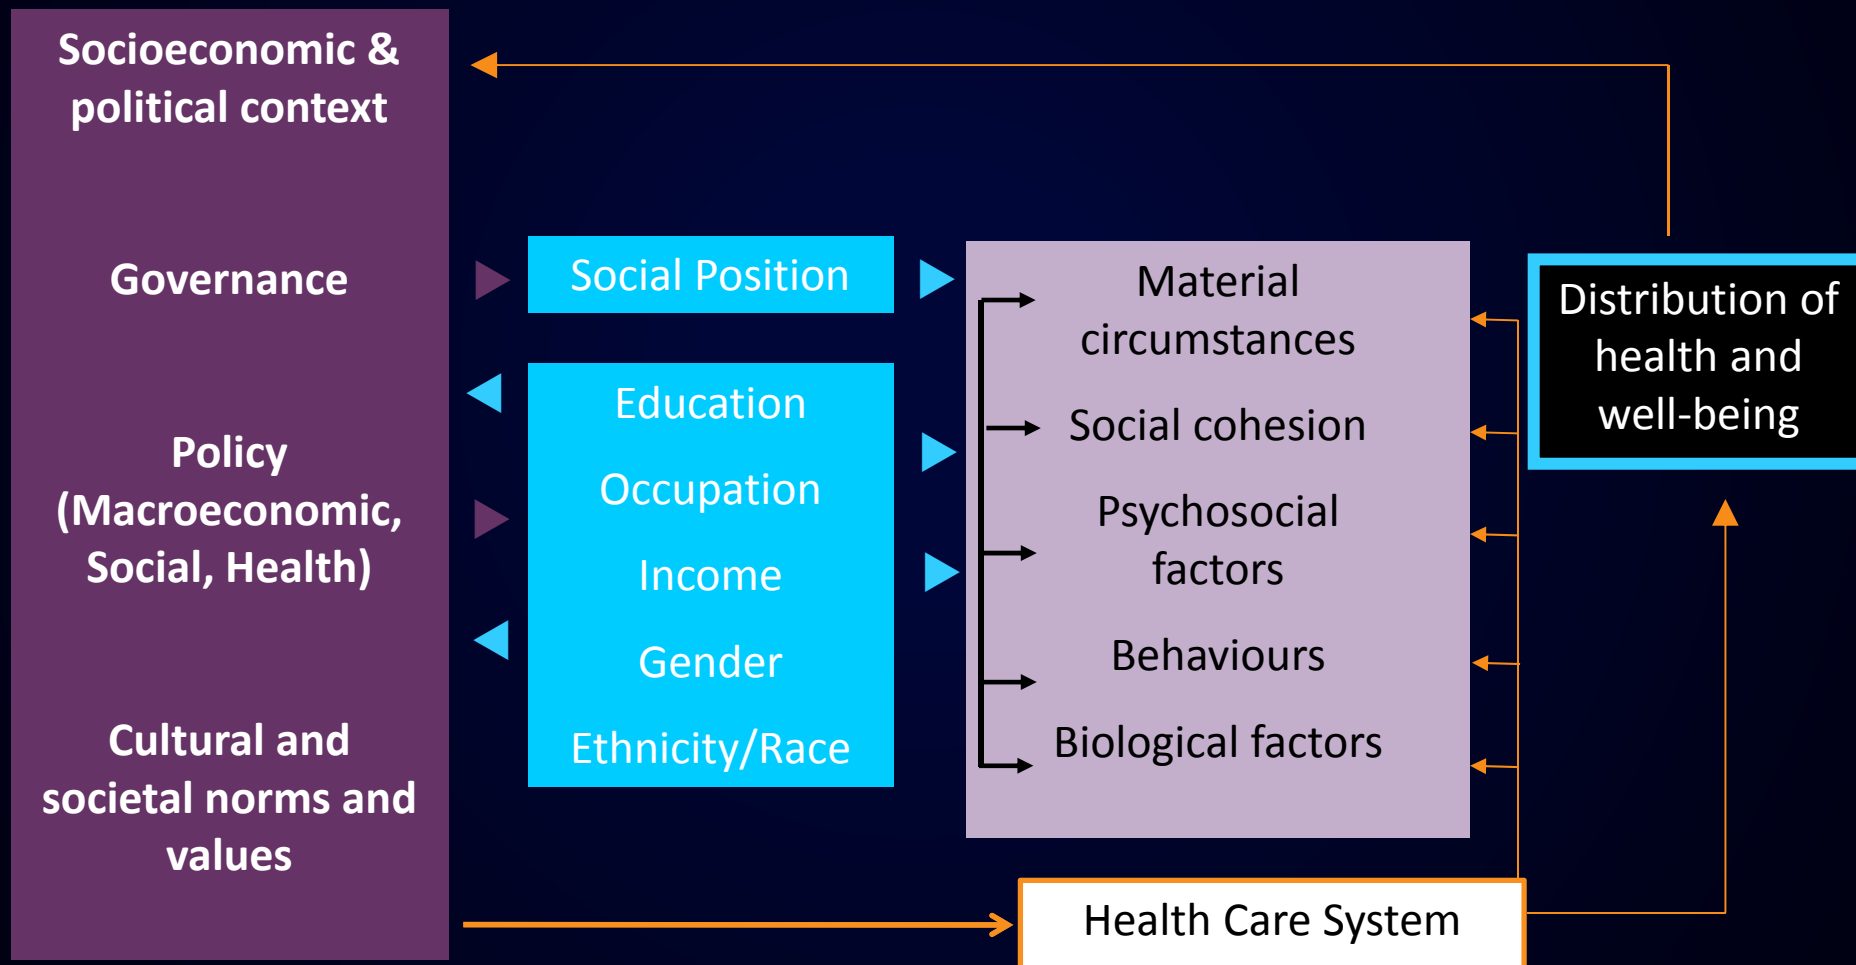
Socioeconomic & political context

Governance

Policy (Macroeconomic, Social, Health)

Cultural and societal norms and values

Social Position

Education

Occupation

Income

Gender

Ethnicity/Race

Material circumstances

Social cohesion

Psychosocial factors

Behaviours

Biological factors

Distribution of health and well-being

Health Care System